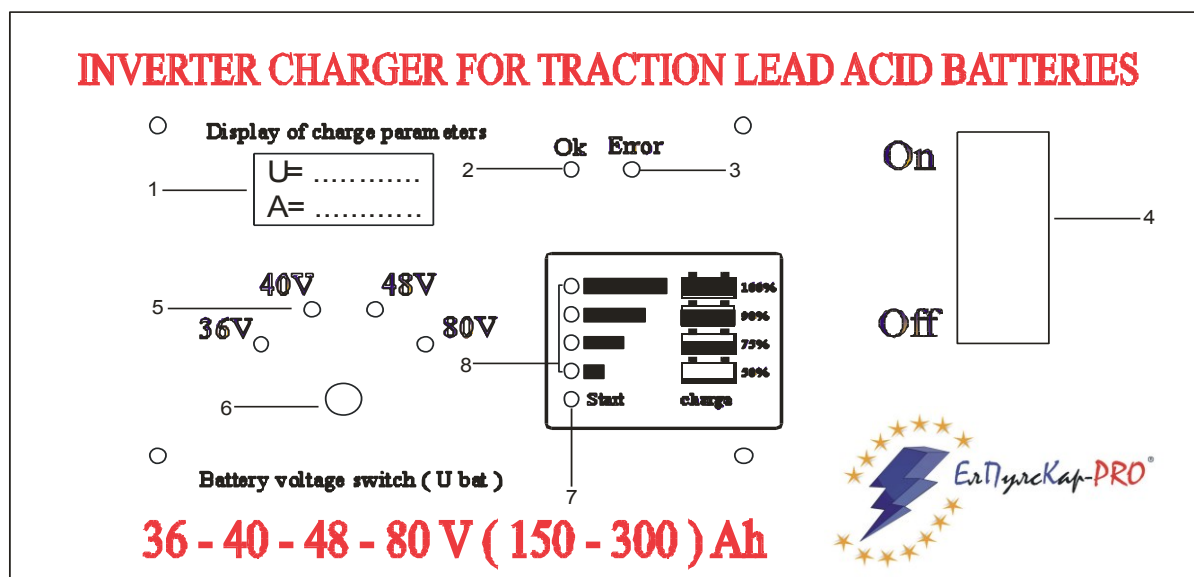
INVERTER CHARGER FOR TRACTION LEAD ACID BATTERIES

Display of charge parameters

1

U= ............
A= ............

2 Ok Error 3

On

4

Off

40V 48V

5

36V 80V

8

100%
90%
75%
50%

Start charge

6

7

Battery voltage switch ( U bat )

ЕлПулсКар-PRO®

36 - 40 - 48 - 80 V ( 150 - 300 ) Ah